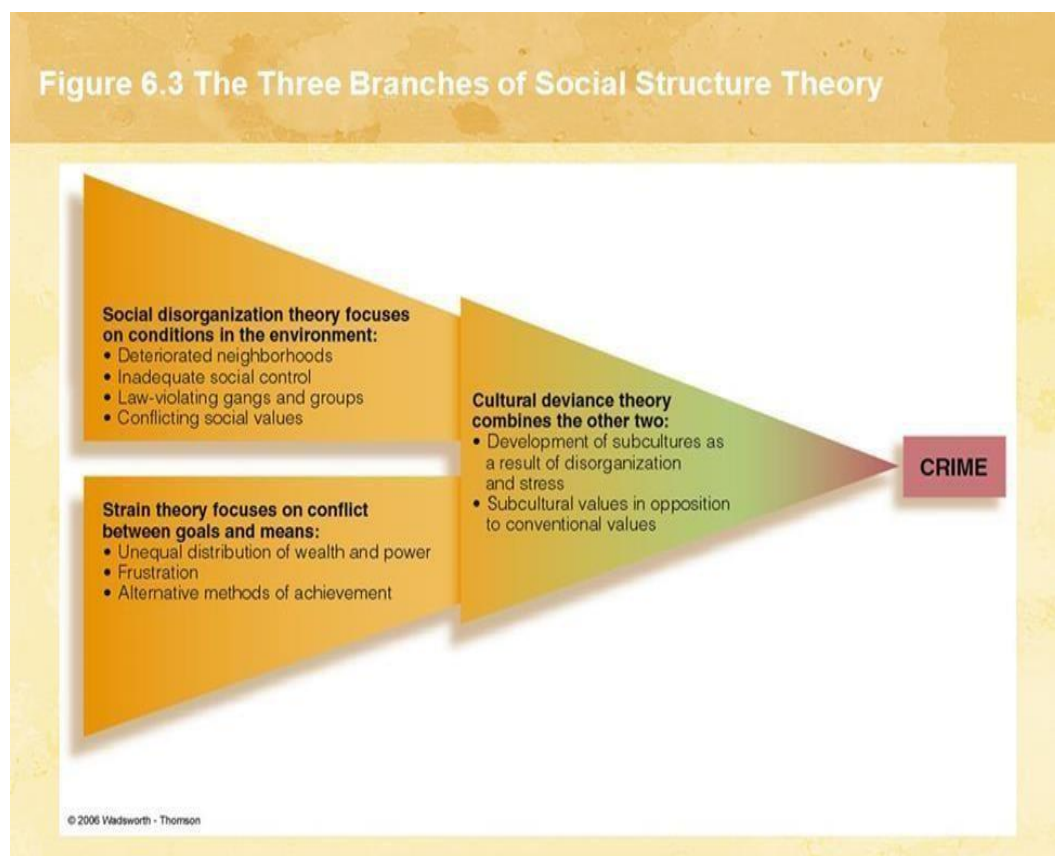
Figure 6.3 The Three Branches of Social Structure Theory

Social disorganization theory focuses on conditions in the environment:
• Deteriorated neighborhoods
• Inadequate social control
• Law-violating gangs and groups
• Conflicting social values

Strain theory focuses on conflict between goals and means:
• Unequal distribution of wealth and power
• Frustration
• Alternative methods of achievement

Cultural deviance theory combines the other two:
• Development of subcultures as a result of disorganization and stress
• Subcultural values in opposition to conventional values

CRIME

© 2006 Wadsworth - Thomson